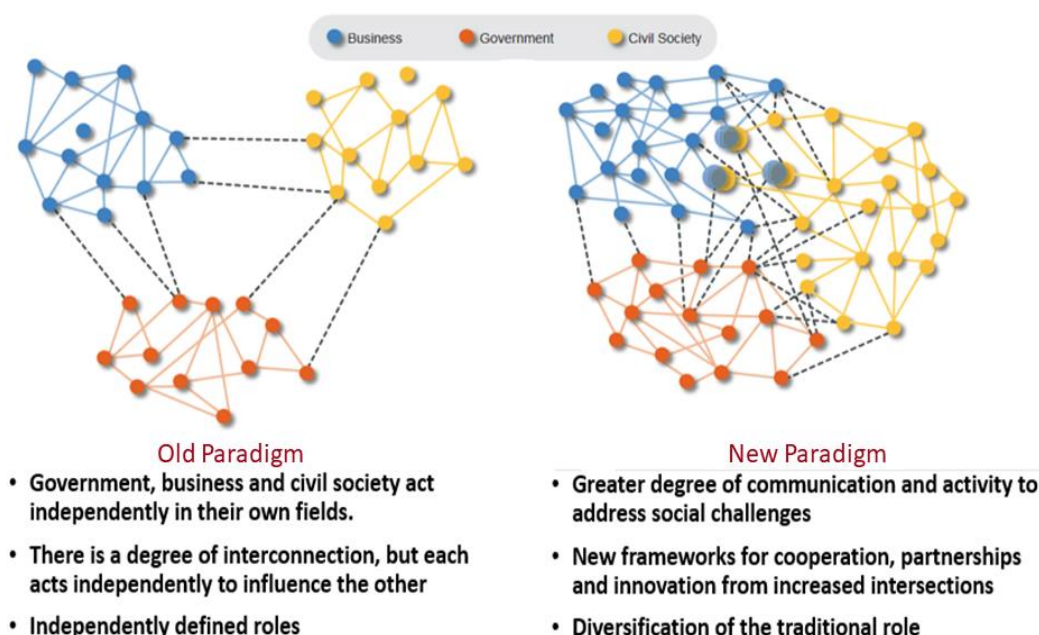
Business Government Civil Society

Old Paradigm

• Government, business and civil society act independently in their own fields.

• There is a degree of interconnection, but each acts independently to influence the other

• Independently defined roles

New Paradigm

• Greater degree of communication and activity to address social challenges

• New frameworks for cooperation, partnerships and innovation from increased intersections

• Diversification of the traditional role